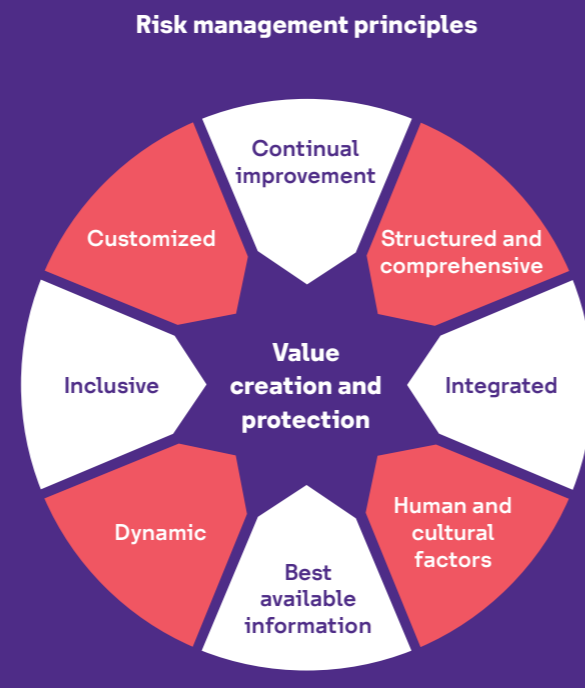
Risk management principles

Continual improvement

Structured and comprehensive

Integrated

Human and cultural factors

Best available information

Dynamic

Inclusive

Customized

Value creation and protection